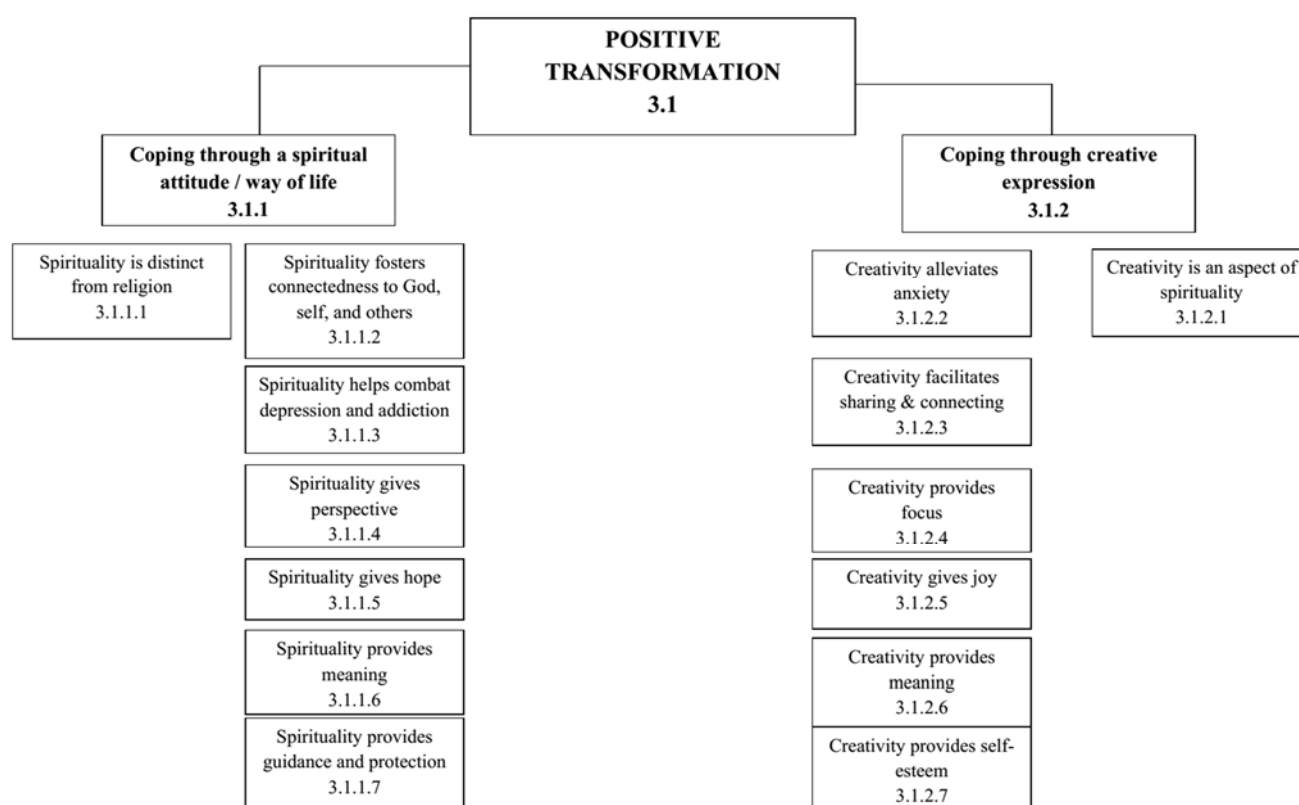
POSITIVE TRANSFORMATION
3.1

Coping through a spiritual attitude / way of life
3.1.1

Spirituality is distinct from religion
3.1.1.1

Spirituality fosters connectedness to God, self, and others
3.1.1.2

Spirituality helps combat depression and addiction
3.1.1.3

Spirituality gives perspective
3.1.1.4

Spirituality gives hope
3.1.1.5

Spirituality provides meaning
3.1.1.6

Spirituality provides guidance and protection
3.1.1.7

Coping through creative expression
3.1.2

Creativity alleviates anxiety
3.1.2.2

Creativity is an aspect of spirituality
3.1.2.1

Creativity facilitates sharing & connecting
3.1.2.3

Creativity provides focus
3.1.2.4

Creativity gives joy
3.1.2.5

Creativity provides meaning
3.1.2.6

Creativity provides self-esteem
3.1.2.7